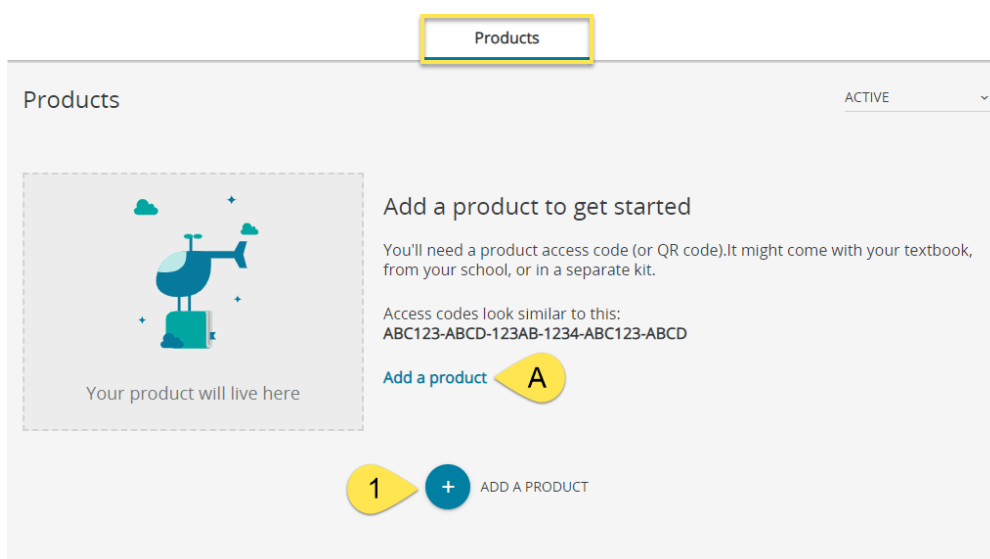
Products

Products

ACTIVE

Your product will live here

Add a product to get started

You'll need a product access code (or QR code).It might come with your textbook, from your school, or in a separate kit.

Access codes look similar to this:
ABC123-ABCD-123AB-1234-ABC123-ABCD

Add a product

A

1

+

ADD A PRODUCT